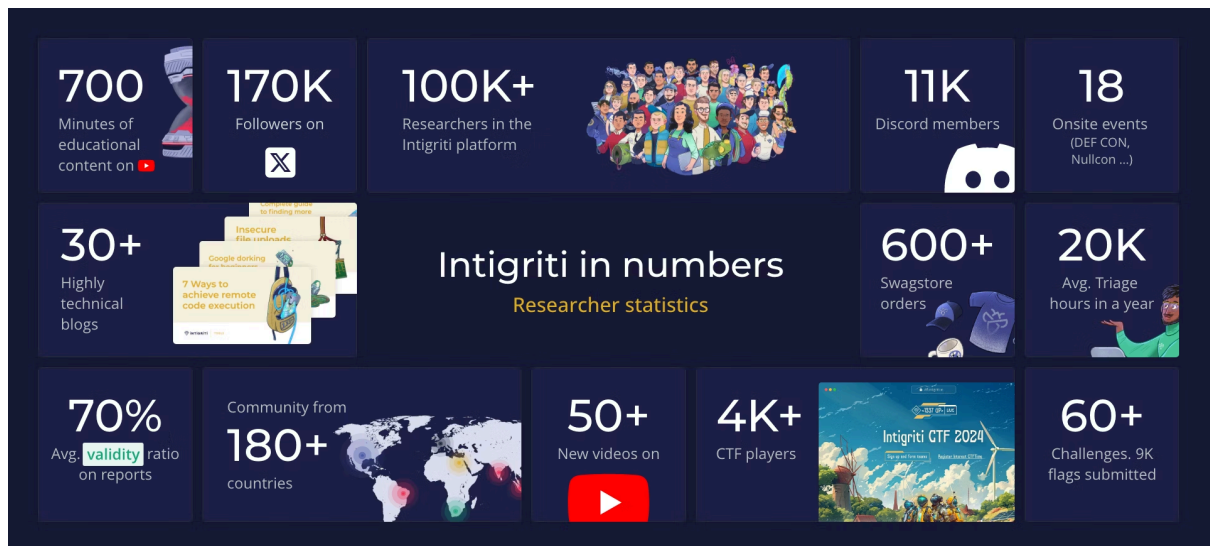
700
Minutes of educational content on

170K
Followers on

100K+
Researchers in the Intigriti platform

11K
Discord members

18
Onsite events (DEF CON, Nullcon ...)

30+
Highly technical blogs

Complete guide to finding more

Insecure file uploads

Google dorking for beginners

7 Ways to achieve remote code execution

INTIGRITI

Intigriti in numbers
Researcher statistics

600+
Swagstore orders

20K
Avg. Triage hours in a year

70%
Avg. validity ratio on reports

Community from
180+
countries

50+
New videos on

4K+
CTF players

Intigriti CTF 2024

60+
Challenges. 9K flags submitted